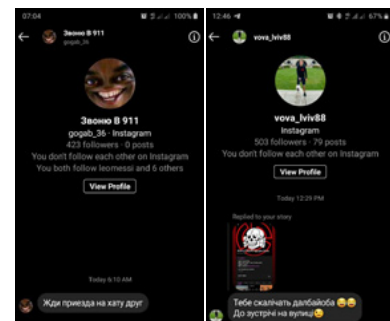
07:04 100%

Звоню В 911
gogab_36

Звоню В 911
gogab_36 · Instagram
423 followers · 0 posts
You don't follow each other on Instagram
You both follow leomessi and 6 others
View Profile

Today 6:10 AM

Жди приезда на хату друг

12:46 67%

vova_lviv88

vova_lviv88
Instagram
503 followers · 79 posts
You don't follow each other on Instagram
View Profile

Today 12:29 PM

Replied to your story

Тебе скалічать далбайоба 😂😂
До зустрічі на вулиці😊